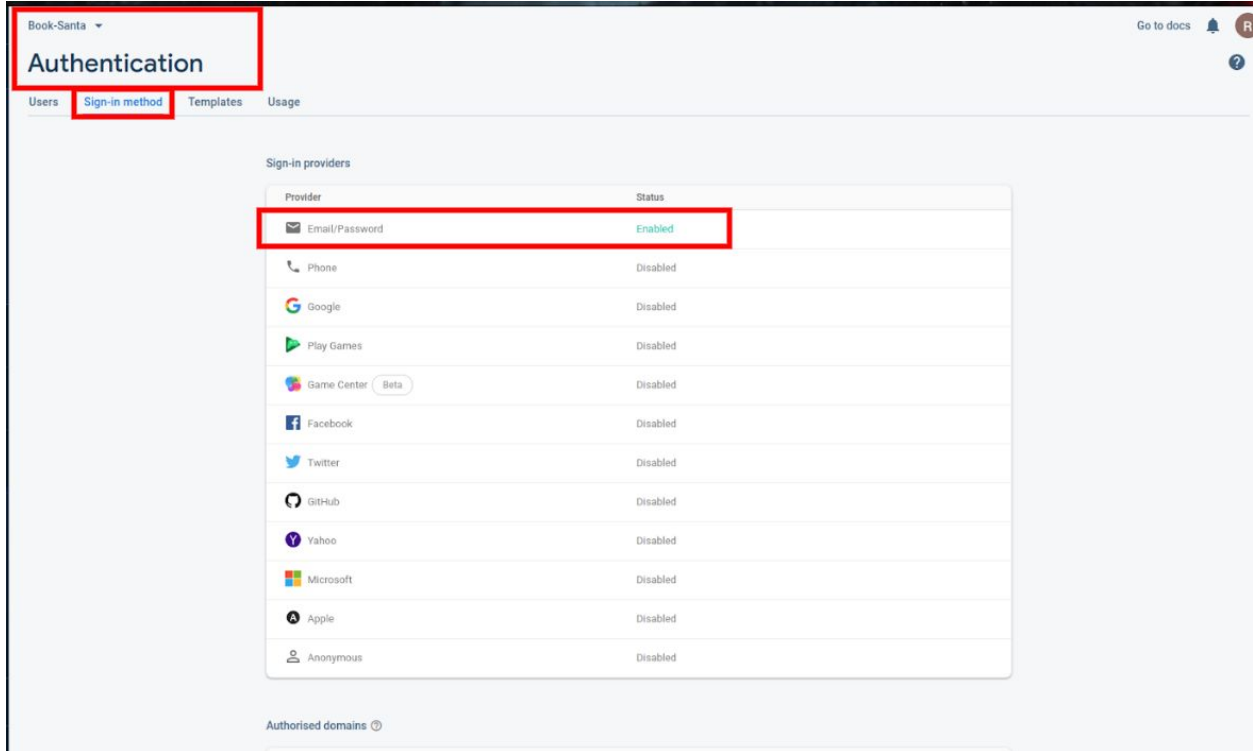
Book-Santa

Authentication

Go to docs R

Users Sign-in method Templates Usage

Sign-in providers

| Provider | Status |
|---|---|
| Email/Password | Enabled |
| Phone | Disabled |
| Google | Disabled |
| Play Games | Disabled |
| Game Center Beta | Disabled |
| Facebook | Disabled |
| Twitter | Disabled |
| GitHub | Disabled |
| Yahoo | Disabled |
| Microsoft | Disabled |
| Apple | Disabled |
| Anonymous | Disabled |

Authorised domains